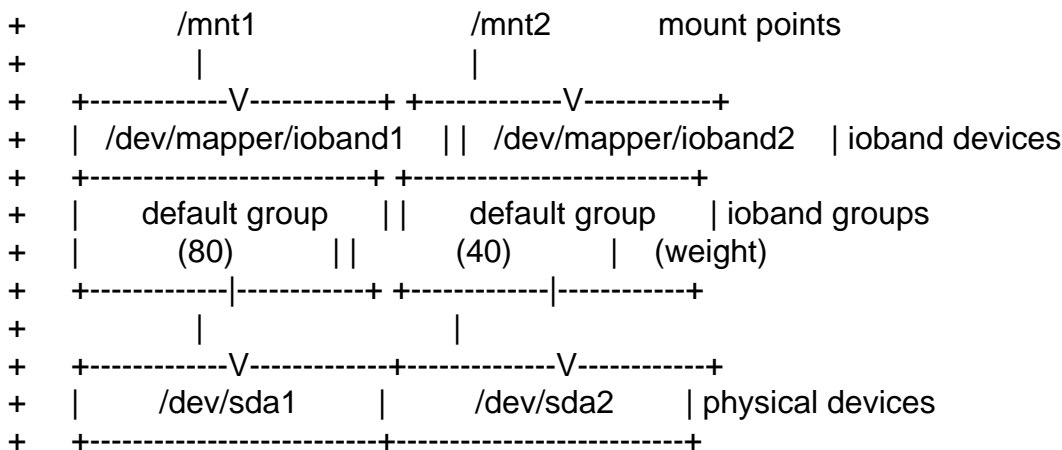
+ /mnt1 /mnt2 mount points
+ | |
+ +-------------V------------+ +-------------V------------+
+ | /dev/mapper/ioband1 | | /dev/mapper/ioband2 | ioband devices
+ +--------------------------+ +--------------------------+
+ | default group | | default group | ioband groups
+ | (80) | | (40) | (weight)
+ +-------------|------------+ +-------------|------------+
+ | |
+ +-------------V-------------+-------------V------------+
+ | /dev/sda1 | /dev/sda2 | physical devices
+ +--------------------------+--------------------------+